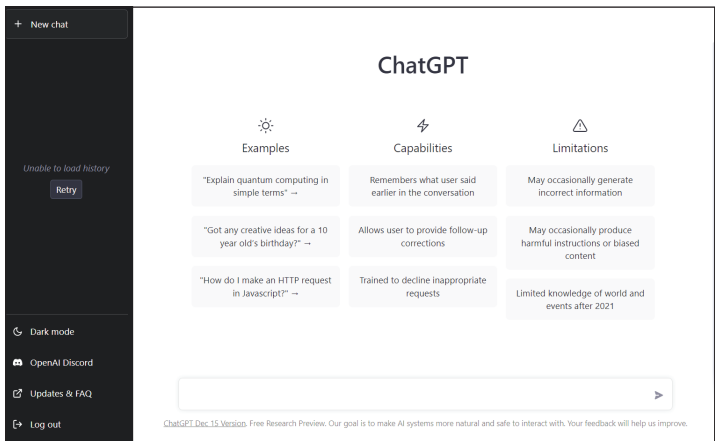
+ New chat

Unable to load history

Retry

Dark mode

OpenAI Discord

Updates & FAQ

Log out

ChatGPT

Examples

"Explain quantum computing in simple terms" →

"Got any creative ideas for a 10 year old's birthday?" →

"How do I make an HTTP request in Javascript?" →

Capabilities

Remembers what user said earlier in the conversation

Allows user to provide follow-up corrections

Trained to decline inappropriate requests

Limitations

May occasionally generate incorrect information

May occasionally produce harmful instructions or biased content

Limited knowledge of world and events after 2021

ChatGPT Dec 15 Version. Free Research Preview. Our goal is to make AI systems more natural and safe to interact with. Your feedback will help us improve.